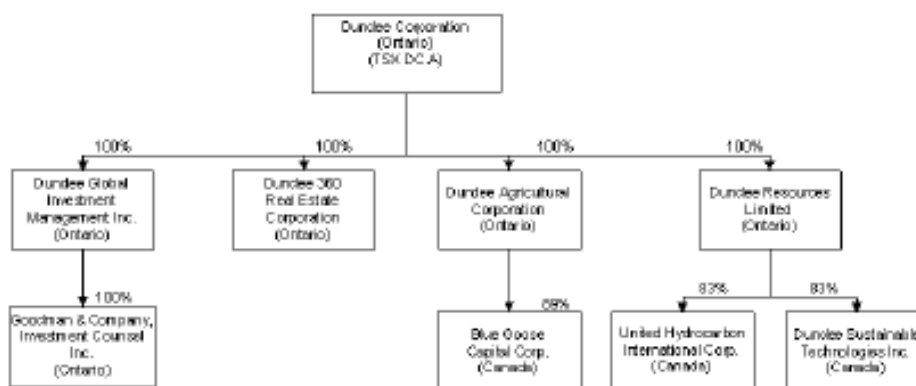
Dundee Corporation
(Ontario)
(TSX DC.A)

100%

Dundee Global Investment Management Inc.
(Ontario)

100%

Goodman & Company, Investment Counsel Inc.
(Ontario)

100%

Dundee 360 Real Estate Corporation
(Ontario)

100%

Dundee Agricultural Corporation
(Ontario)

88%

Blue Goose Capital Corp.
(Canada)

100%

Dundee Resources Limited
(Ontario)

83%

United Hydrocarbon International Corp.
(Canada)

83%

Dundee Sustainable Technologies Inc.
(Canada)